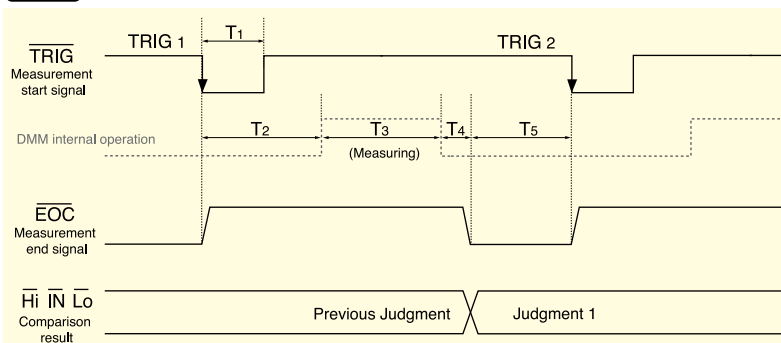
TRIG 1
$T_1$
TRIG 2
$\overline{TRIG}$
Measurement start signal
DMM internal operation
$T_2$
$T_3$
$T_4$
$T_5$
(Measuring)
$\overline{EOC}$
Measurement end signal
$\overline{Hi}$ $\overline{IN}$ $\overline{Lo}$
Comparison result
Previous Judgment
Judgment 1